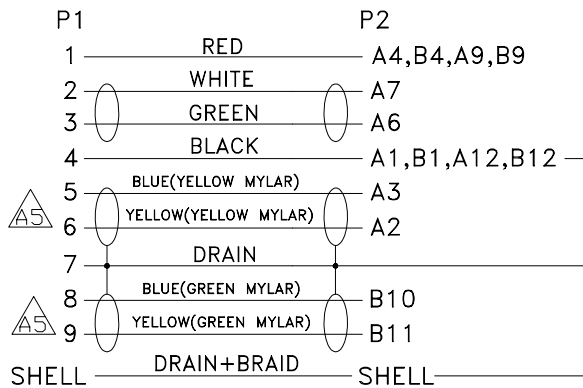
P1
P2
1 RED A4,B4,A9,B9
2 WHITE A7
3 GREEN A6
4 BLACK A1,B1,A12,B12
A5
5 BLUE(YELLOW MYLAR) A3
6 YELLOW(YELLOW MYLAR) A2
7 DRAIN
A5
8 BLUE(GREEN MYLAR) B10
9 YELLOW(GREEN MYLAR) B11
SHELL DRAIN+BRAID SHELL